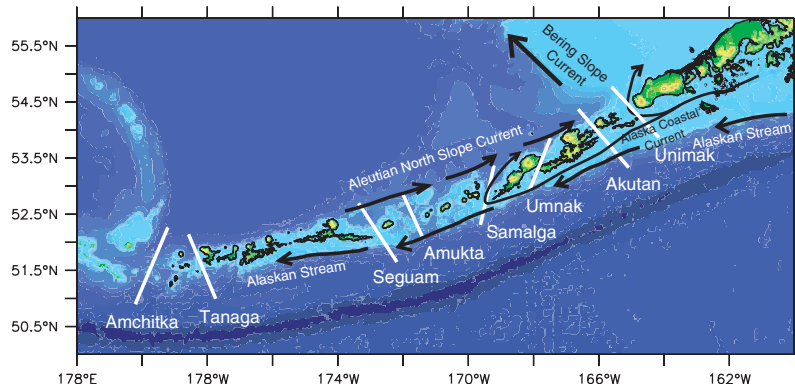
55.5°N
54.5°N
53.5°N
52.5°N
51.5°N
50.5°N

178°E
178°W
174°W
170°W
166°W
162°W

Bering Slope Current
Alaska Coastal Current
Alaskan Stream
Unimak
Aleutian North Slope Current
Akutan
Umnak
Samalga
Amukta
Seguam
Alaskan Stream
Amchitka
Tanaga